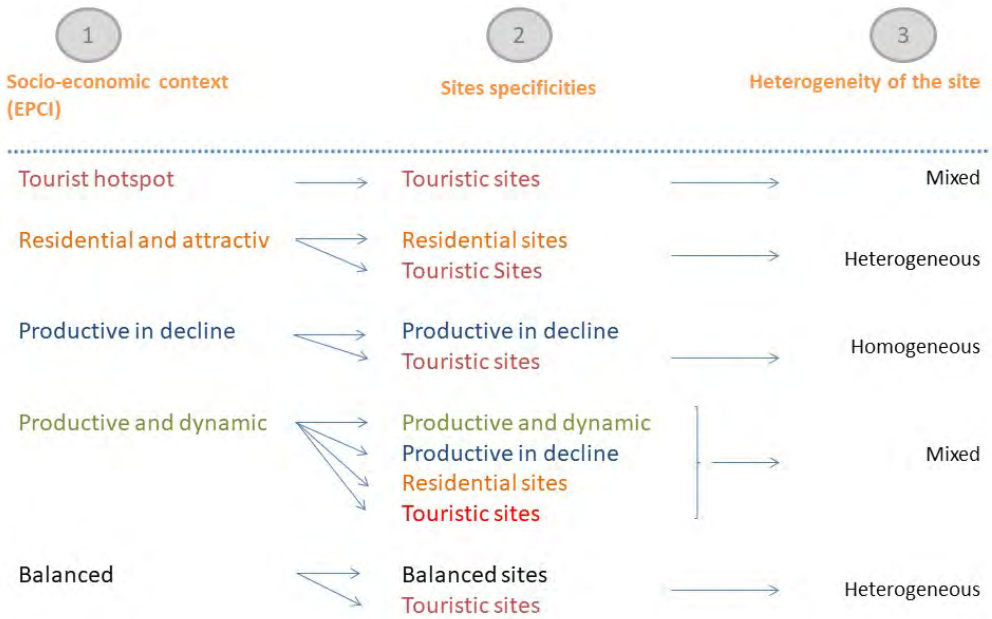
1

Socio-economic context (EPCI)

2

Sites specificities

3

Heterogeneity of the site

Tourist hotspot → Touristic sites → Mixed

Residential and attractiv → Residential sites, Touristic Sites → Heterogeneous

Productive in decline → Productive in decline, Touristic sites → Homogeneous

Productive and dynamic → Productive and dynamic, Productive in decline, Residential sites, Touristic sites → Mixed

Balanced → Balanced sites, Touristic sites → Heterogeneous